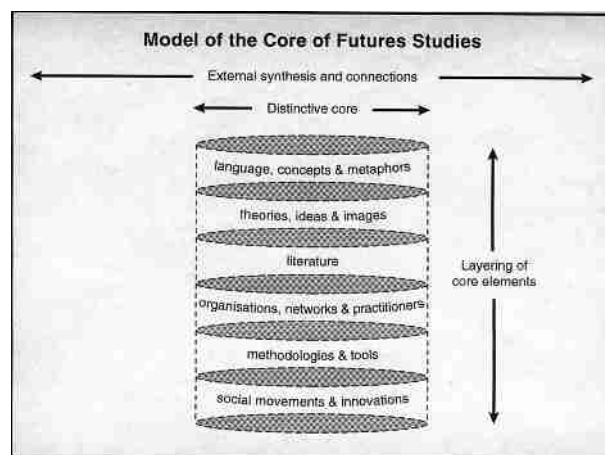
Model of the Core of Futures Studies

External synthesis and connections

Distinctive core

language, concepts & metaphors

theories, ideas & images

literature

organisations, networks & practitioners

methodologies & tools

social movements & innovations

Layering of core elements